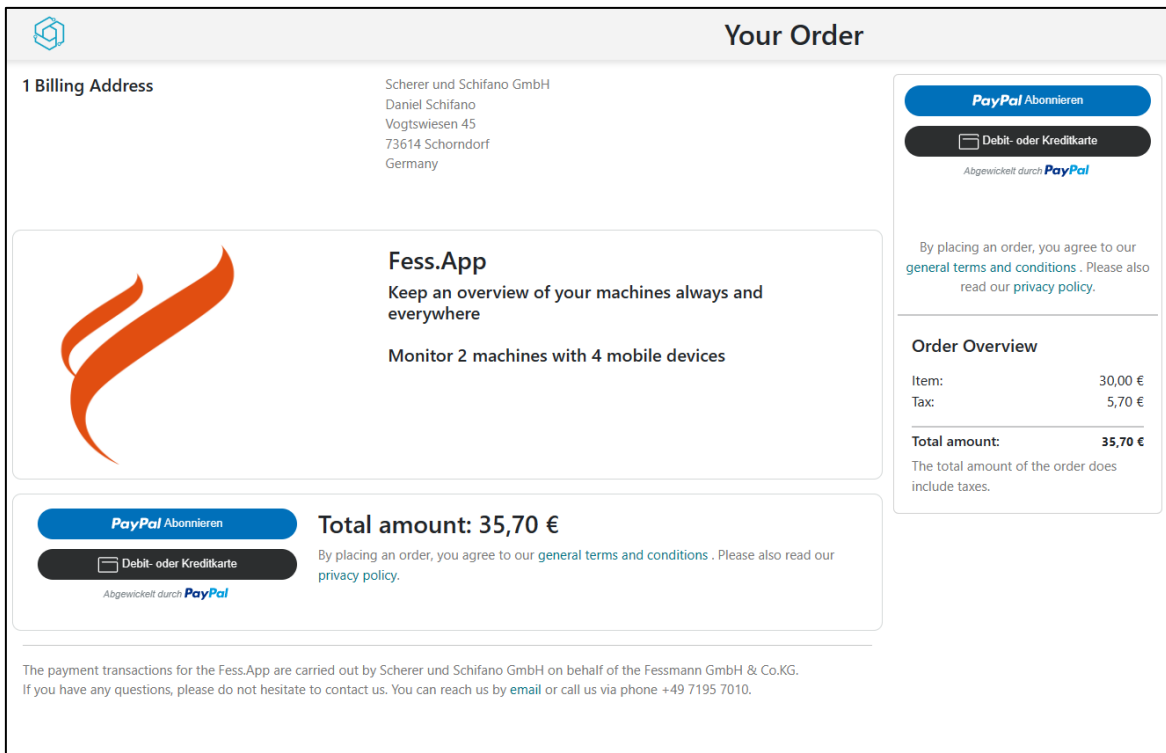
Your Order

1 Billing Address

Scherer und Schifano GmbH
Daniel Schifano
Vogtswiesen 45
73614 Schorndorf
Germany

PayPal Abonnieren

Debit- oder Kreditkarte

Abgewickelt durch PayPal

By placing an order, you agree to our general terms and conditions . Please also read our privacy policy.

Order Overview

Item: 30,00 €
Tax: 5,70 €

Total amount: 35,70 €

The total amount of the order does include taxes.

Fess.App

Keep an overview of your machines always and everywhere

Monitor 2 machines with 4 mobile devices

PayPal Abonnieren

Debit- oder Kreditkarte

Abgewickelt durch PayPal

Total amount: 35,70 €

By placing an order, you agree to our general terms and conditions . Please also read our privacy policy.

The payment transactions for the Fess.App are carried out by Scherer und Schifano GmbH on behalf of the Fessmann GmbH & Co.KG.
If you have any questions, please do not hesitate to contact us. You can reach us by email or call us via phone +49 7195 7010.